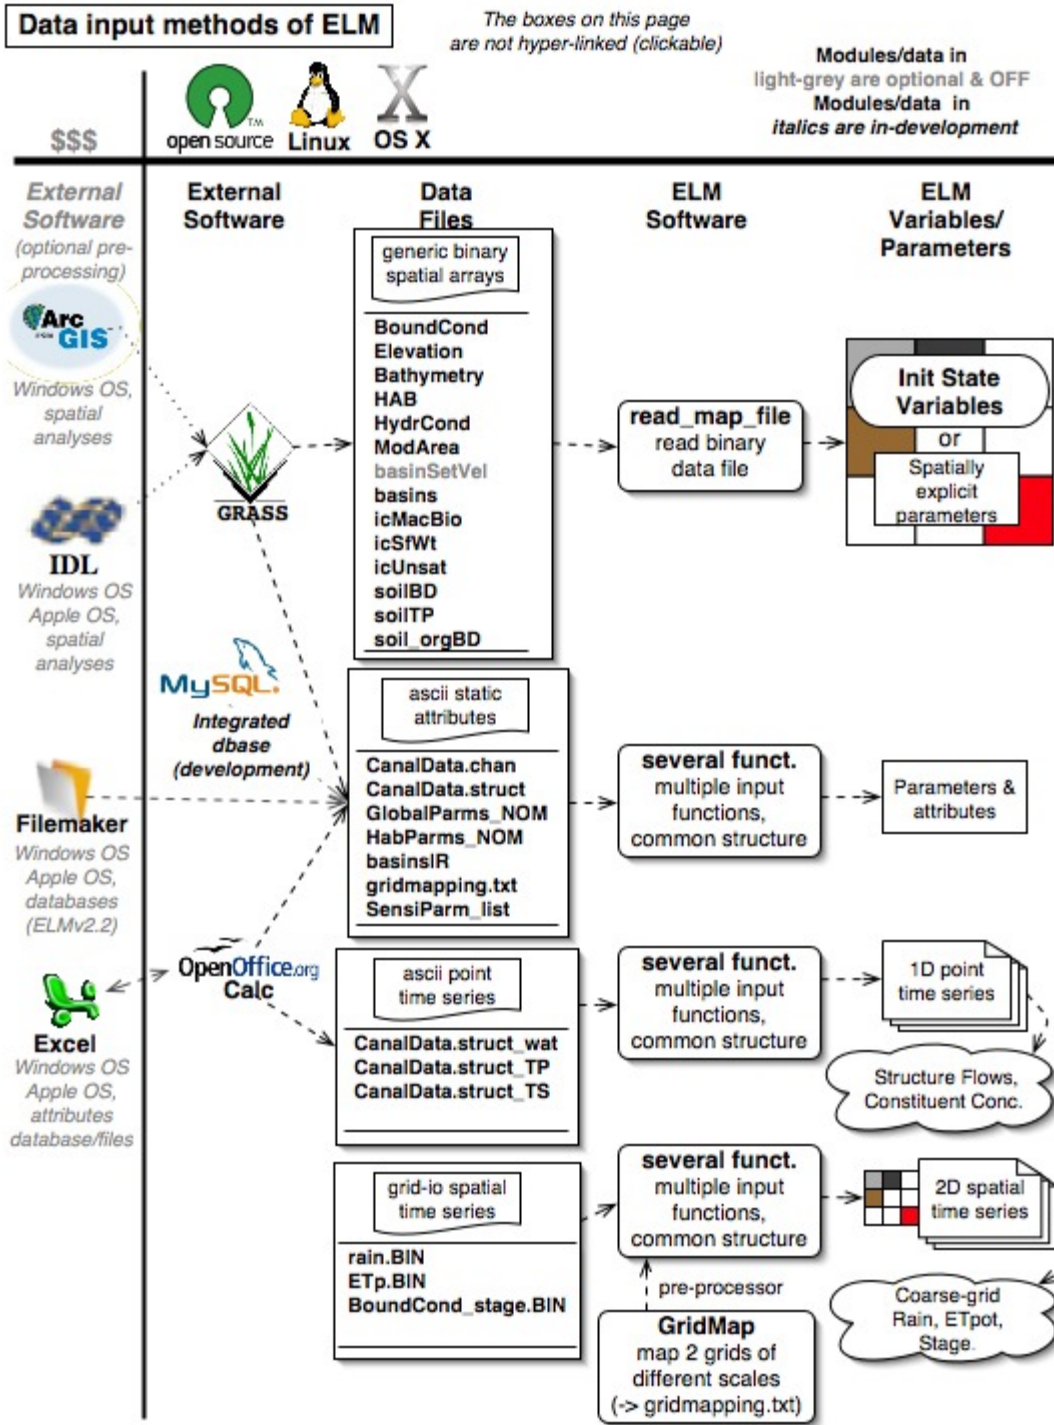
Data input methods of ELM

The boxes on this page are not hyper-linked (clickable)

Modules/data in light-grey are optional & OFF
Modules/data in *italics are in-development*

$$$

open source TM Linux OS X

*External Software (optional pre-processing)*

External Software

Data Files

ELM Software

ELM Variables/ Parameters

Arc GIS
*Windows OS, spatial analyses*

IDL
*Windows OS Apple OS, spatial analyses*

GRASS

MySQL.
*Integrated dbase (development)*

Filemaker
*Windows OS Apple OS, databases (ELMv2.2)*

OpenOffice.org Calc

Excel
*Windows OS Apple OS, attributes database/files*

generic binary spatial arrays

BoundCond
Elevation
Bathymetry
HAB
HydrCond
ModArea
basinSetVel
basins
icMacBio
icSfWt
icUnsat
soilBD
soilTP
soil_orgBD

read_map_file
read binary data file

Init State Variables
or
Spatially explicit parameters

ascii static attributes

CanalData.chan
CanalData.struct
GlobalParms_NOM
HabParms_NOM
basinsIR
gridmapping.txt
SensiParm_list

several funct.
multiple input functions, common structure

Parameters & attributes

ascii point time series

CanalData.struct_wat
CanalData.struct_TP
CanalData.struct_TS

several funct.
multiple input functions, common structure

1D point time series

Structure Flows, Constituent Conc.

grid-io spatial time series

rain.BIN
ETp.BIN
BoundCond_stage.BIN

several funct.
multiple input functions, common structure

2D spatial time series

Coarse-grid Rain, ETpot, Stage.

pre-processor

GridMap
map 2 grids of different scales
(-> gridmapping.txt)